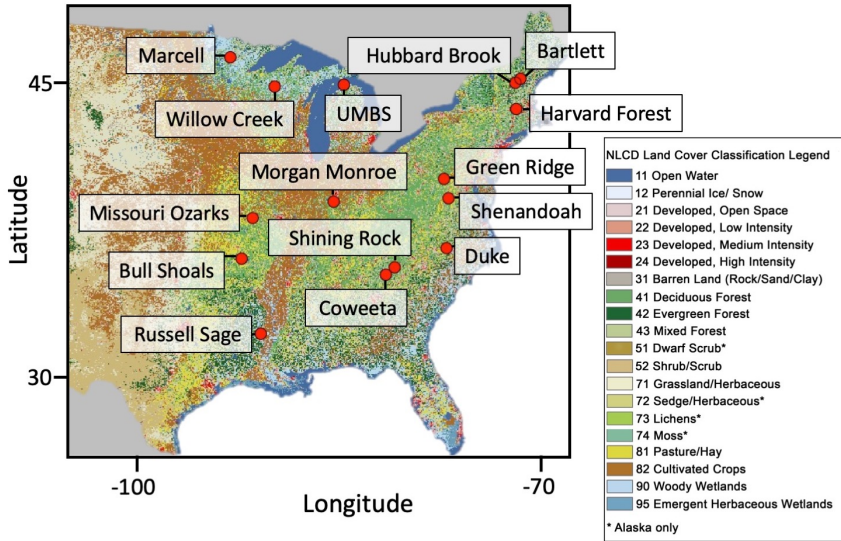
Marcell

Hubbard Brook

Bartlett

Willow Creek

UMBS

Harvard Forest

Morgan Monroe

Green Ridge

Missouri Ozarks

Shenandoah

Shining Rock

Duke

Bull Shoals

Coweeta

Russell Sage

45

30

Latitude

-100

-70

Longitude

NLCD Land Cover Classification Legend
11 Open Water
12 Perennial Ice/ Snow
21 Developed, Open Space
22 Developed, Low Intensity
23 Developed, Medium Intensity
24 Developed, High Intensity
31 Barren Land (Rock/Sand/Clay)
41 Deciduous Forest
42 Evergreen Forest
43 Mixed Forest
51 Dwarf Scrub*
52 Shrub/Scrub
71 Grassland/Herbaceous
72 Sedge/Herbaceous*
73 Lichens*
74 Moss*
81 Pasture/Hay
82 Cultivated Crops
90 Woody Wetlands
95 Emergent Herbaceous Wetlands

* Alaska only